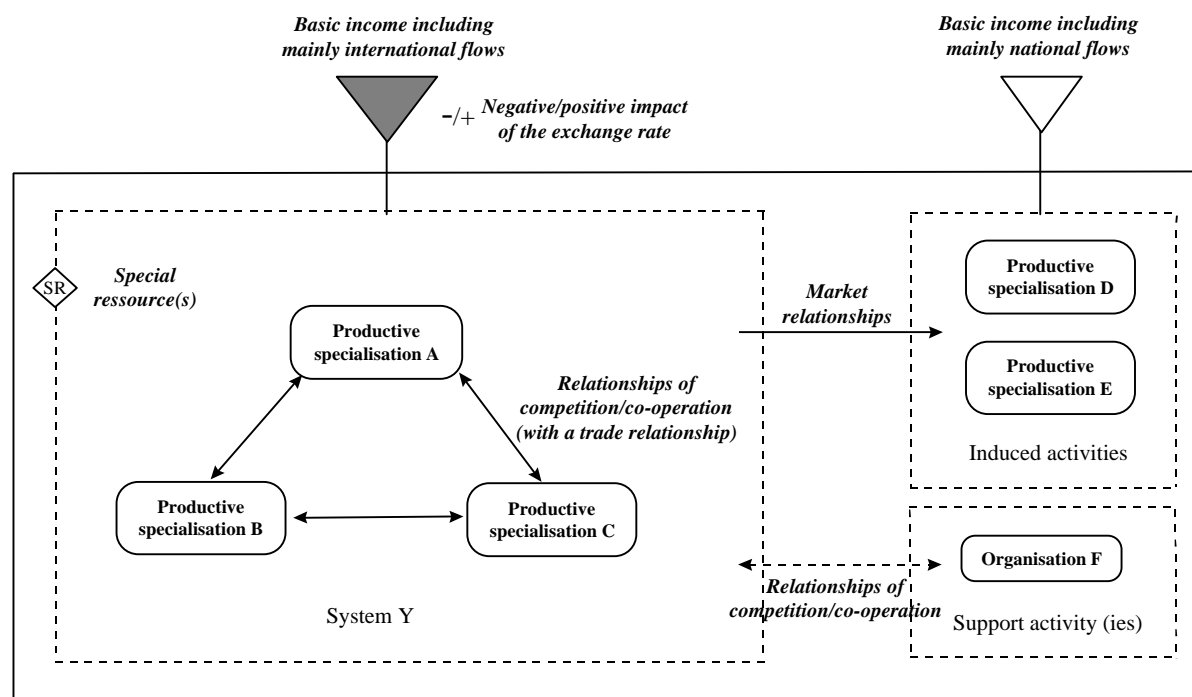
Basic income including mainly international flows

-/+ Negative/positive impact of the exchange rate

Basic income including mainly national flows

SR

Special ressource(s)

Productive specialisation A

Relationships of competition/co-operation (with a trade relationship)

Productive specialisation B

Productive specialisation C

System Y

Market relationships

Productive specialisation D

Productive specialisation E

Induced activities

Organisation F

Relationships of competition/co-operation

Support activity (ies)